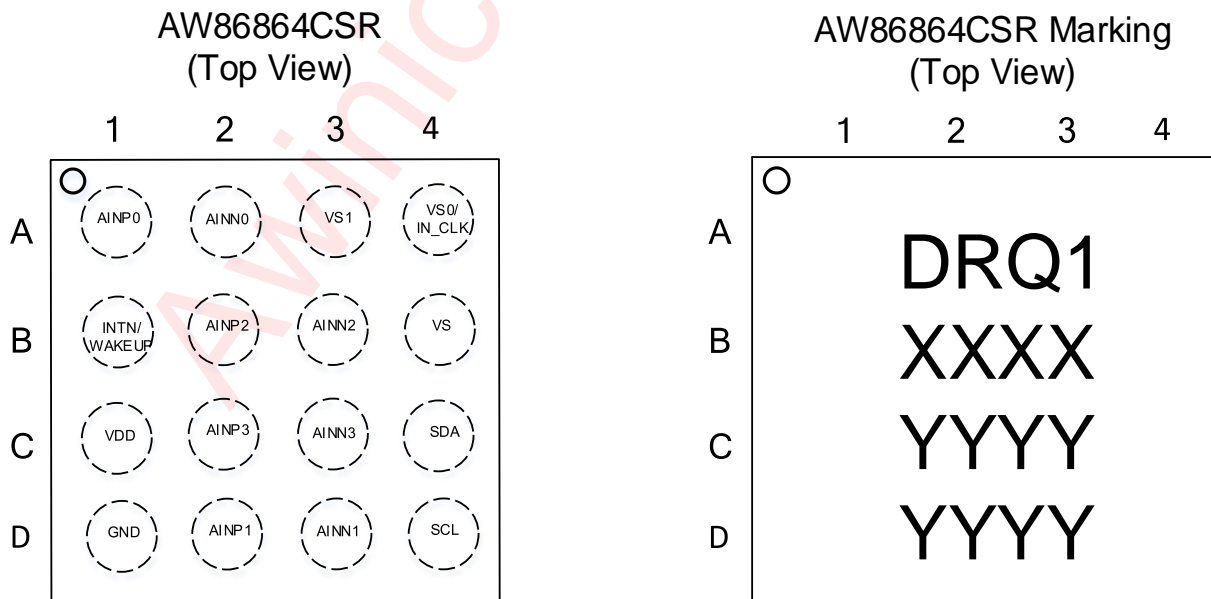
AW86864CSR
(Top View)

1 2 3 4

A AINP0 AINN0 VS1 VS0/ IN_CLK

B INTN/ WAKEUP AINP2 AINN2 VS

C VDD AINP3 AINN3 SDA

D GND AINP1 AINN1 SCL

Awinic

AW86864CSR Marking
(Top View)

1 2 3 4

A DRQ1

B XXXX

C YYYY

D YYYY